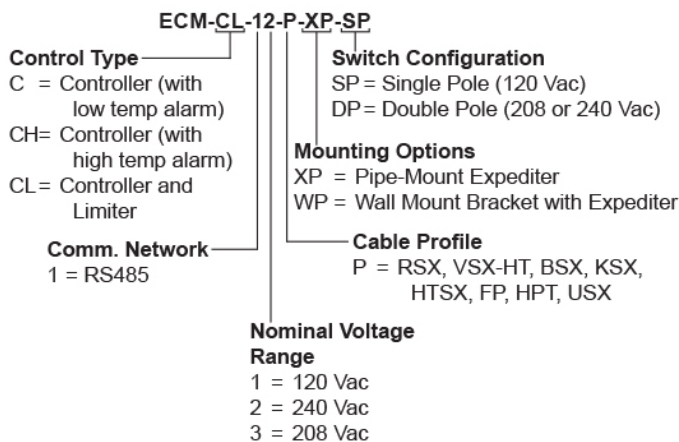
ECM-CL-12-P-XP-SP

Control Type
C = Controller (with low temp alarm)
CH= Controller (with high temp alarm)
CL= Controller and Limiter

Switch Configuration
SP = Single Pole (120 Vac)
DP = Double Pole (208 or 240 Vac)

Mounting Options
XP = Pipe-Mount Expediter
WP = Wall Mount Bracket with Expediter

Comm. Network
1 = RS485

Cable Profile
P = RSX, VSX-HT, BSX, KSX, HTSX, FP, HPT, USX

Nominal Voltage Range
1 = 120 Vac
2 = 240 Vac
3 = 208 Vac